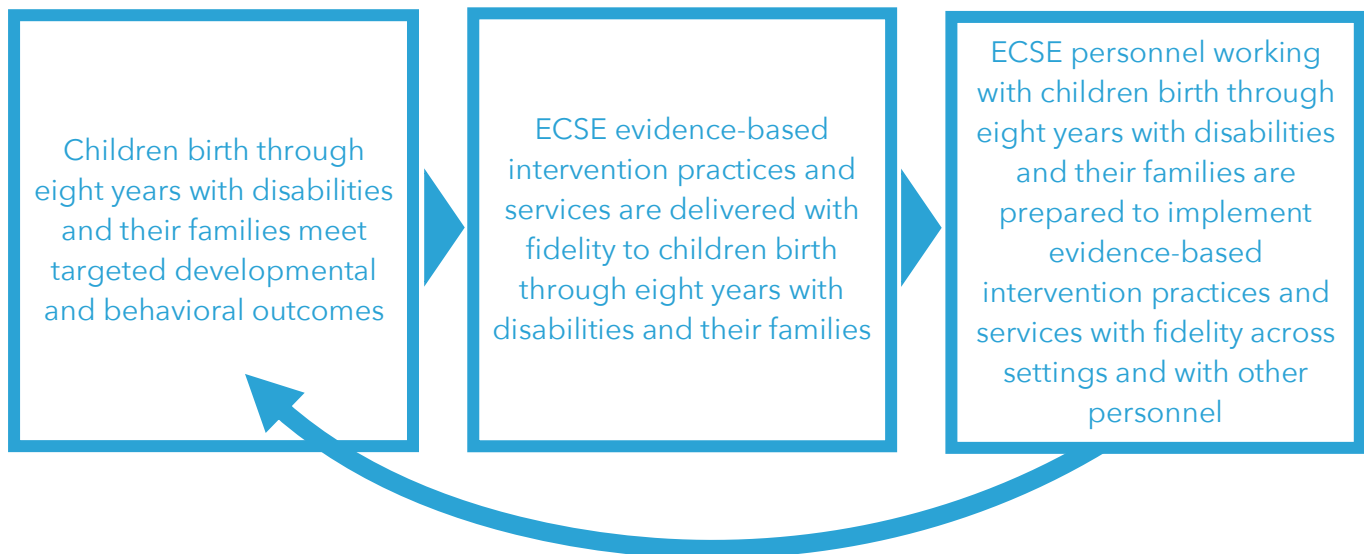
Children birth through eight years with disabilities and their families meet targeted developmental and behavioral outcomes

ECSE evidence-based intervention practices and services are delivered with fidelity to children birth through eight years with disabilities and their families

ECSE personnel working with children birth through eight years with disabilities and their families are prepared to implement evidence-based intervention practices and services with fidelity across settings and with other personnel